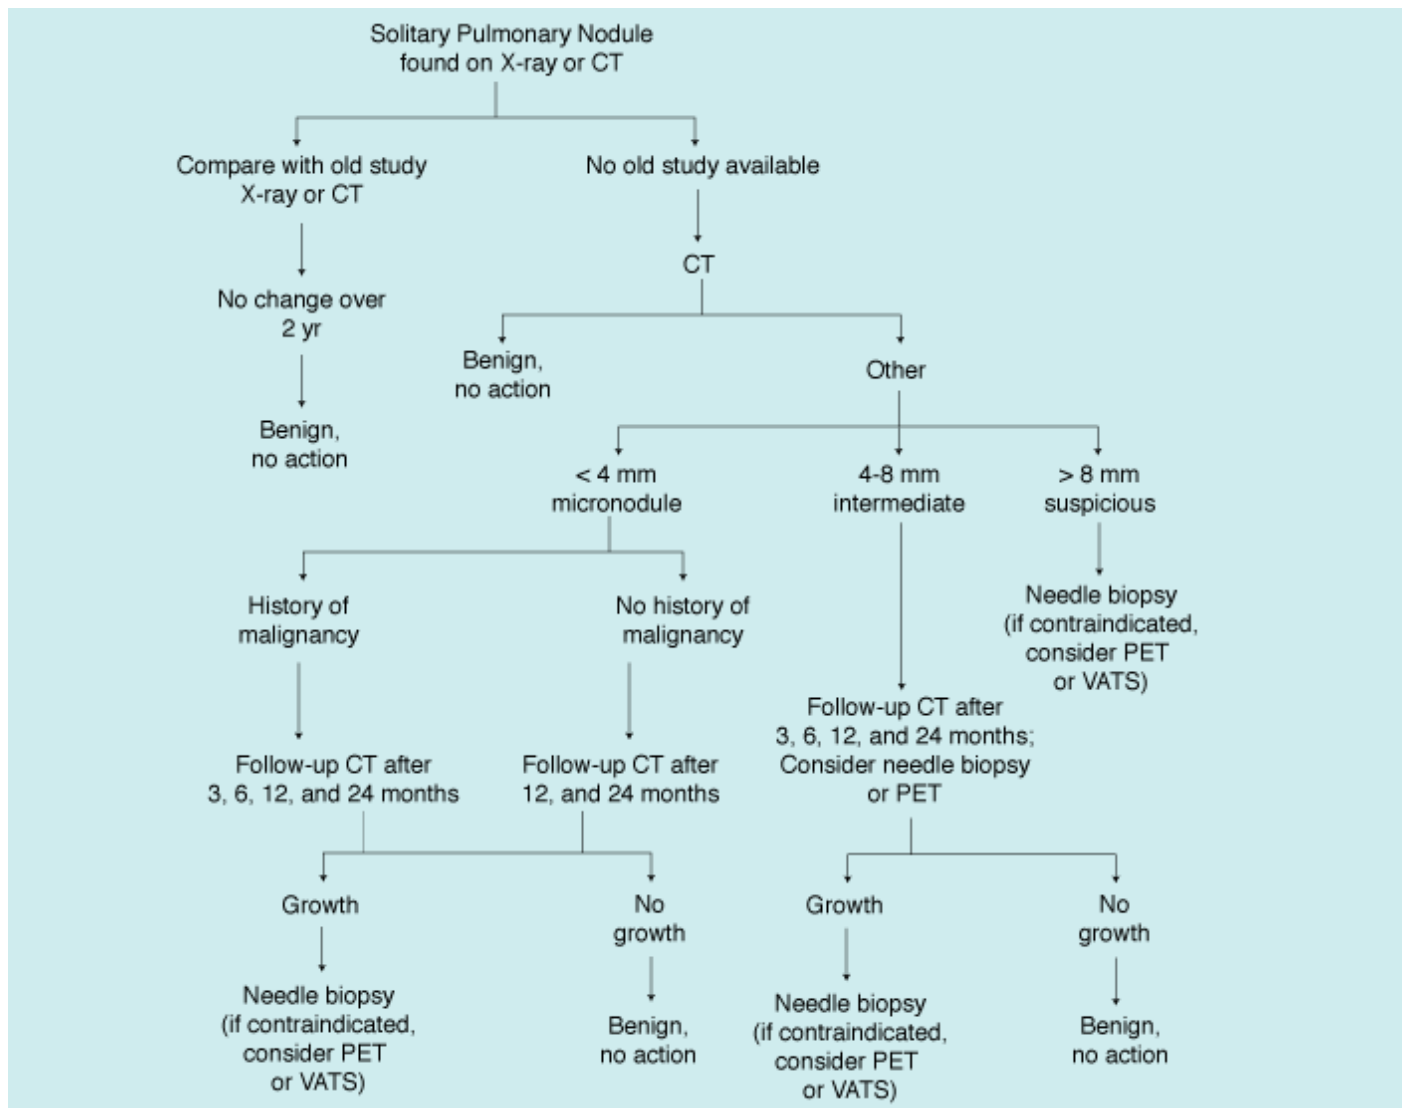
Solitary Pulmonary Nodule found on X-ray or CT

Compare with old study X-ray or CT

No old study available

No change over 2 yr

CT

Benign, no action

Benign, no action

Other

< 4 mm micronodule

4-8 mm intermediate

> 8 mm suspicious

History of malignancy

No history of malignancy

Needle biopsy (if contraindicated, consider PET or VATS)

Follow-up CT after 3, 6, 12, and 24 months; Consider needle biopsy or PET

Follow-up CT after 3, 6, 12, and 24 months

Follow-up CT after 12, and 24 months

Growth

No growth

Growth

No growth

Needle biopsy (if contraindicated, consider PET or VATS)

Benign, no action

Needle biopsy (if contraindicated, consider PET or VATS)

Benign, no action